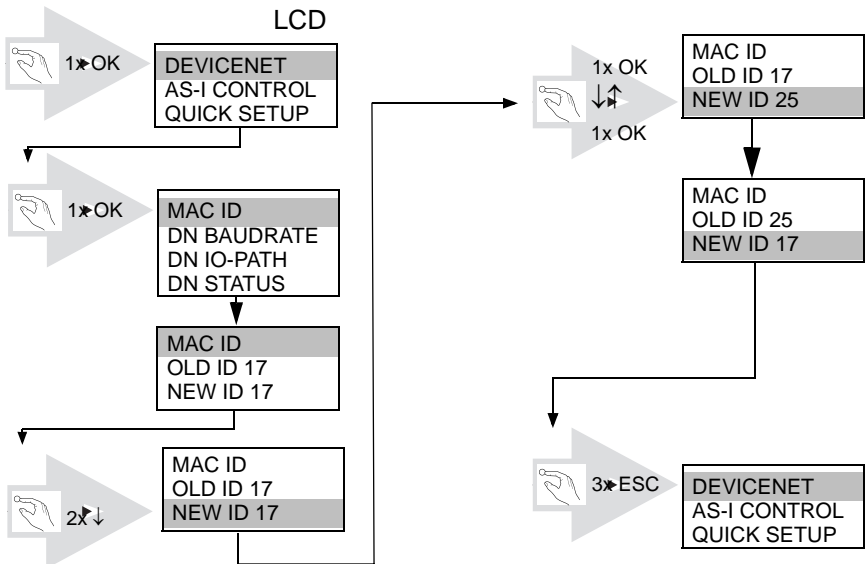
LCD

1x OK

DEVICENET
AS-I CONTROL
QUICK SETUP

1x OK

MAC ID
DN BAUDRATE
DN IO-PATH
DN STATUS

MAC ID
OLD ID 17
NEW ID 17

2x ↓

MAC ID
OLD ID 17
NEW ID 17

1x OK
↓↑
1x OK

MAC ID
OLD ID 17
NEW ID 25

MAC ID
OLD ID 25
NEW ID 17

3x ESC

DEVICENET
AS-I CONTROL
QUICK SETUP